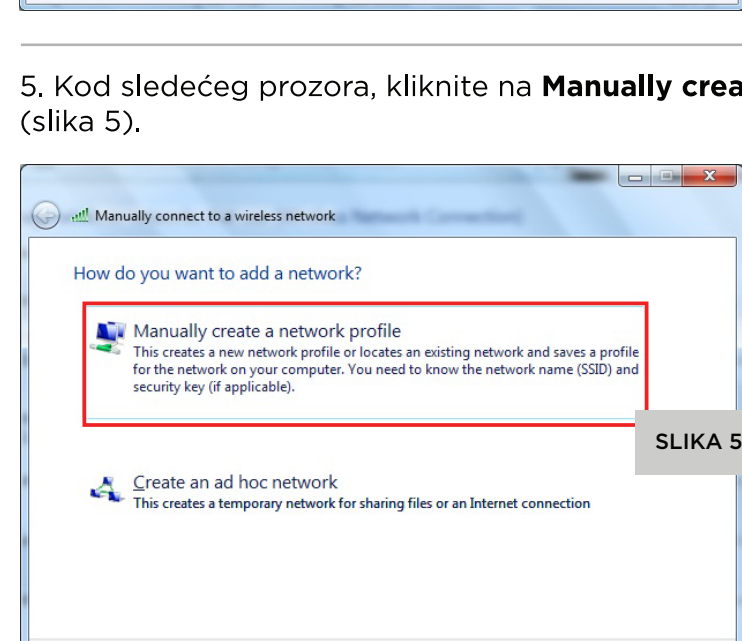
5. Kod sledećeg prozora, kliknite na **Manually crea** (slika 5).

Manually connect to a wireless network

How do you want to add a network?

Manually create a network profile
This creates a new network profile or locates an existing network and saves a profile for the network on your computer. You need to know the network name (SSID) and security key (if applicable).

SLIKA 5

Create an ad hoc network
This creates a temporary network for sharing files or an Internet connection